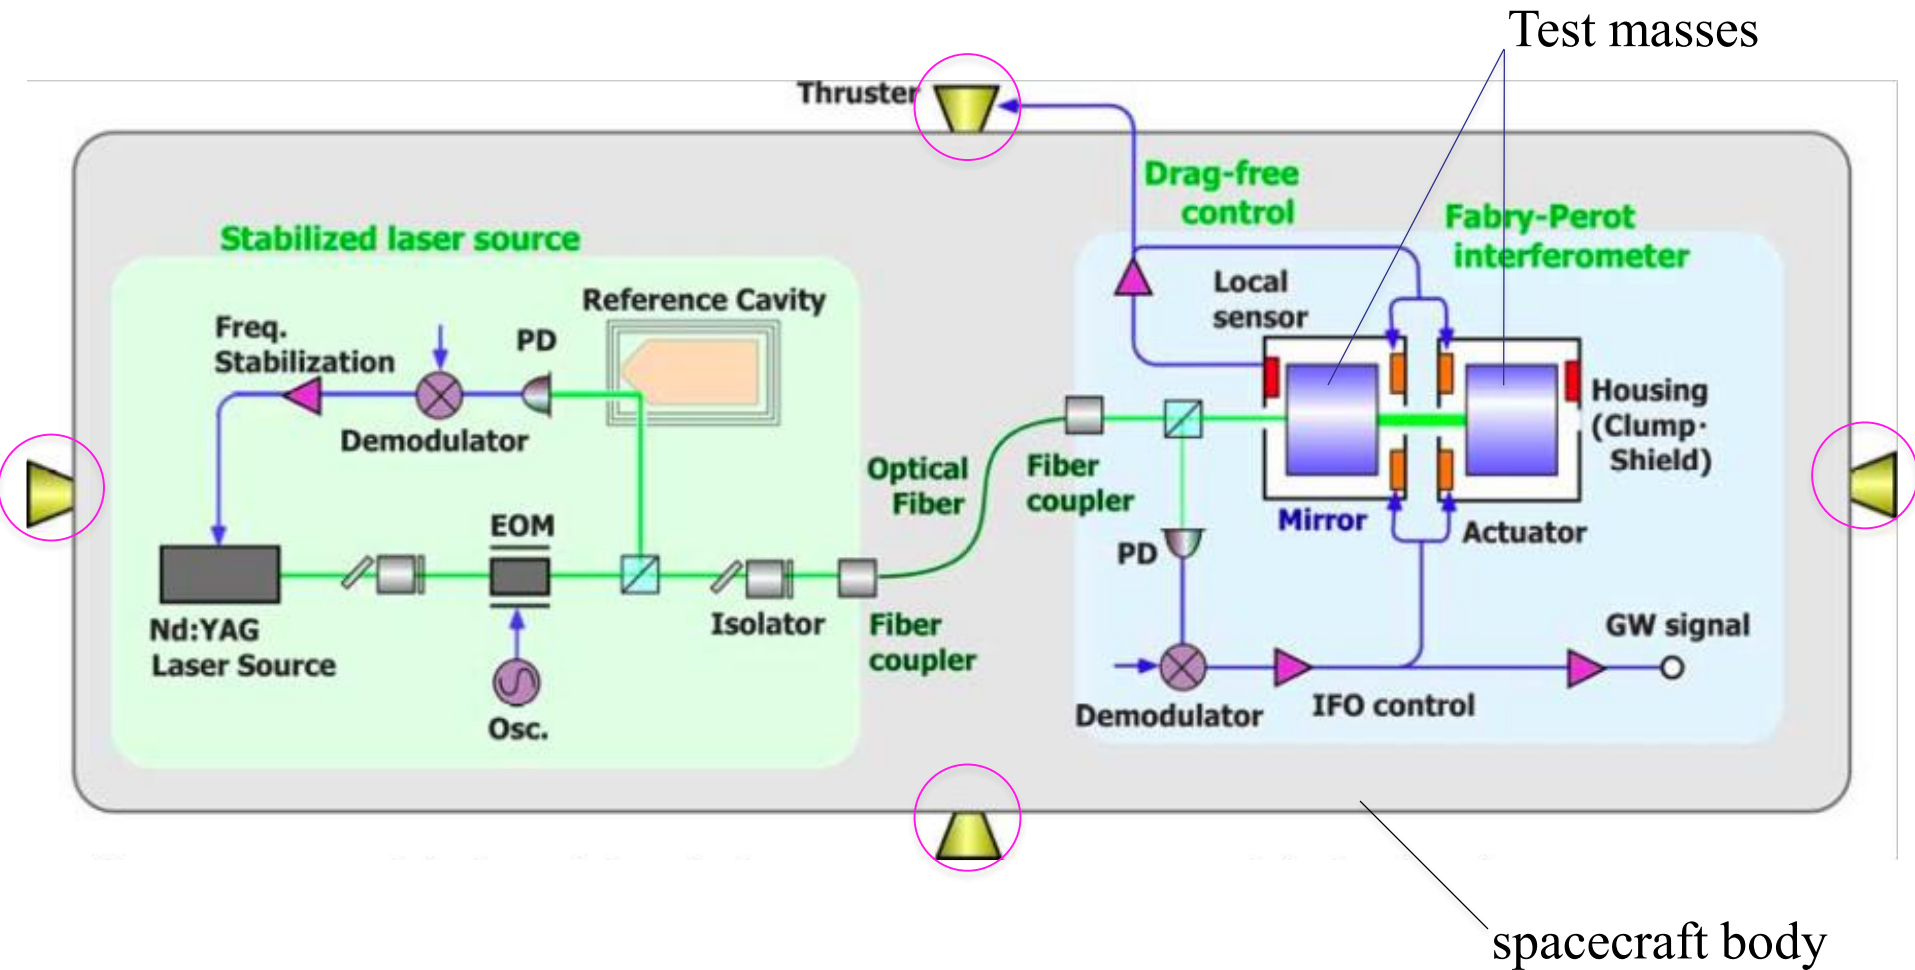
Test masses

Thruster

Drag-free control

Fabry-Perot interferometer

Stabilized laser source

Reference Cavity

Freq. Stabilization

PD

Demodulator

Local sensor

Housing (Clump·Shield)

Optical Fiber

Fiber coupler

Mirror

Actuator

PD

EOM

Nd:YAG Laser Source

Isolator

Fiber coupler

GW signal

Osc.

Demodulator

IFO control

spacecraft body